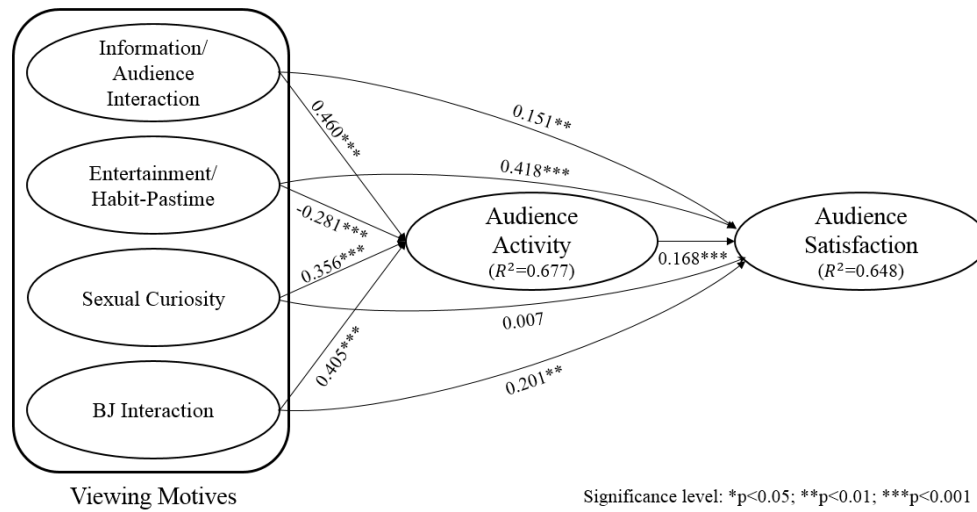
Information/ Audience Interaction

Entertainment/ Habit-Pastime

Sexual Curiosity

BJ Interaction

Viewing Motives

0.460***

-0.281***

0.356***

0.405***

0.151**

0.418***

0.007

0.201**

Audience Activity ($R^2$=0.677)

0.168***

Audience Satisfaction ($R^2$=0.648)

Significance level: *p<0.05; **p<0.01; ***p<0.001